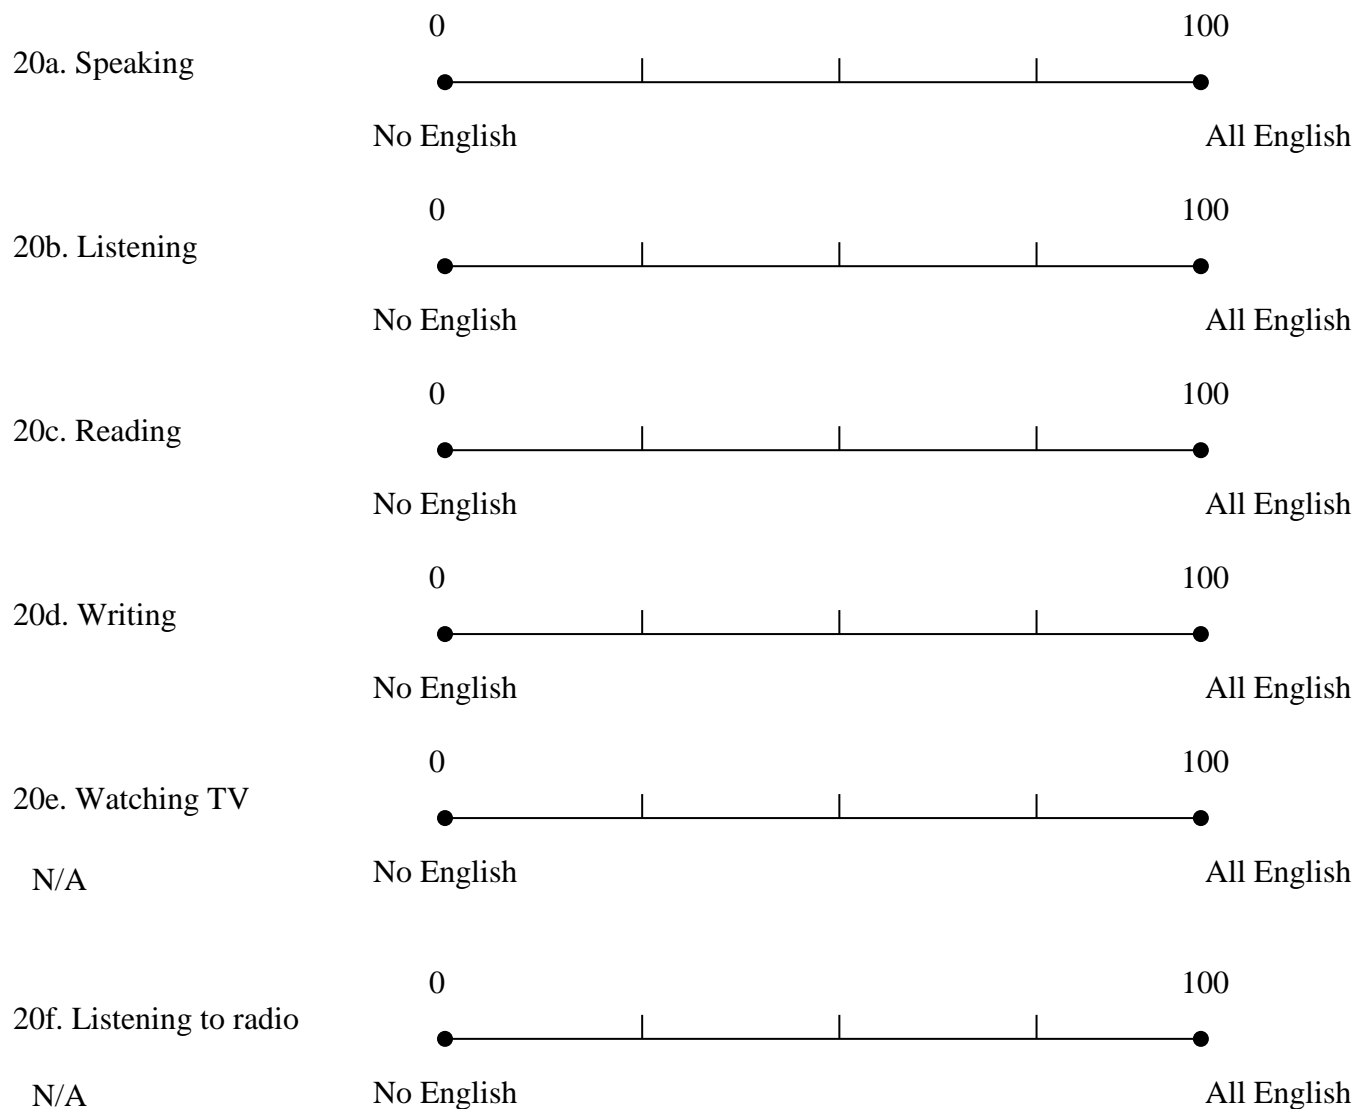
20a. Speaking

0 100

No English All English

20b. Listening

0 100

No English All English

20c. Reading

0 100

No English All English

20d. Writing

0 100

No English All English

20e. Watching TV

0 100

N/A

No English All English

20f. Listening to radio

0 100

N/A

No English All English